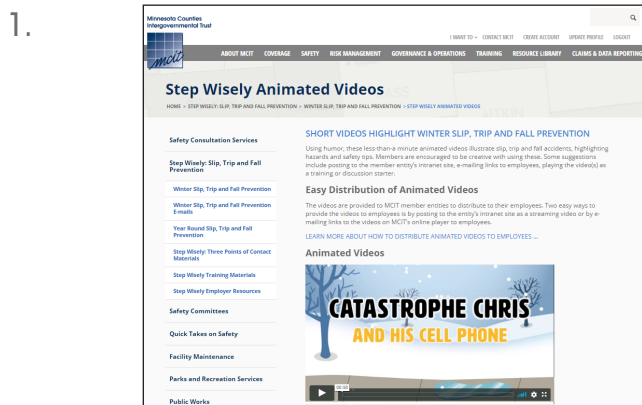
1.

Minnesota Counties Intergovernmental Trust

MCIT

I WANT TO ⌄ CONTACT MCIT CREATE ACCOUNT UPDATE PROFILE LOGOUT

ABOUT MCIT COVERAGE SAFETY RISK MANAGEMENT GOVERNANCE & OPERATIONS TRAINING RESOURCE LIBRARY CLAIMS & DATA REPORTING

Step Wisely Animated Videos

HOME > STEP WISELY: SLIP, TRIP AND FALL PREVENTION > WINTER SLIP, TRIP AND FALL PREVENTION > STEP WISELY ANIMATED VIDEOS

Safety Consultation Services

Step Wisely: Slip, Trip and Fall Prevention

Winter Slip, Trip and Fall Prevention

Winter Slip, Trip and Fall Prevention E-mails

Year Round Slip, Trip and Fall Prevention

Step Wisely: Three Points of Contact Materials

Step Wisely Training Materials

Step Wisely Employer Resources

Safety Committees

Quick Takes on Safety

Facility Maintenance

Parks and Recreation Services

Public Works

SHORT VIDEOS HIGHLIGHT WINTER SLIP, TRIP AND FALL PREVENTION

Using humor, these less-than-a-minute animated videos illustrate slip, trip and fall accidents, highlighting hazards and safety tips. Members are encouraged to be creative with using these. Some suggestions include posting to the member entity's intranet site, e-mailing links to employees, playing the video(s) as a training or discussion starter.

Easy Distribution of Animated Videos

The videos are provided to MCIT member entities to distribute to their employees. Two easy ways to provide the videos to employees is by posting to the entity's intranet site as a streaming video or by e-mailing links to the videos on MCIT's online player to employees.

LEARN MORE ABOUT HOW TO DISTRIBUTE ANIMATED VIDEOS TO EMPLOYEES ...

Animated Videos

CATASTROPHE CHRIS

AND HIS CELL PHONE

00:00